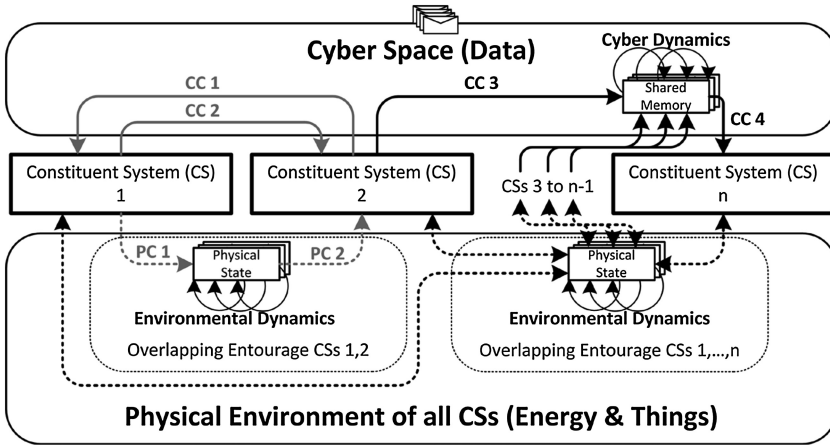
Cyber Space (Data)

Cyber Dynamics

Shared Memory

CC 1

CC 2

CC 3

CC 4

Constituent System (CS) 1

Constituent System (CS) 2

CSs 3 to n-1

Constituent System (CS) n

PC 1

Physical State

PC 2

Environmental Dynamics

Overlapping Entourage CSs 1,2

Physical State

Environmental Dynamics

Overlapping Entourage CSs 1,…,n

Physical Environment of all CSs (Energy & Things)